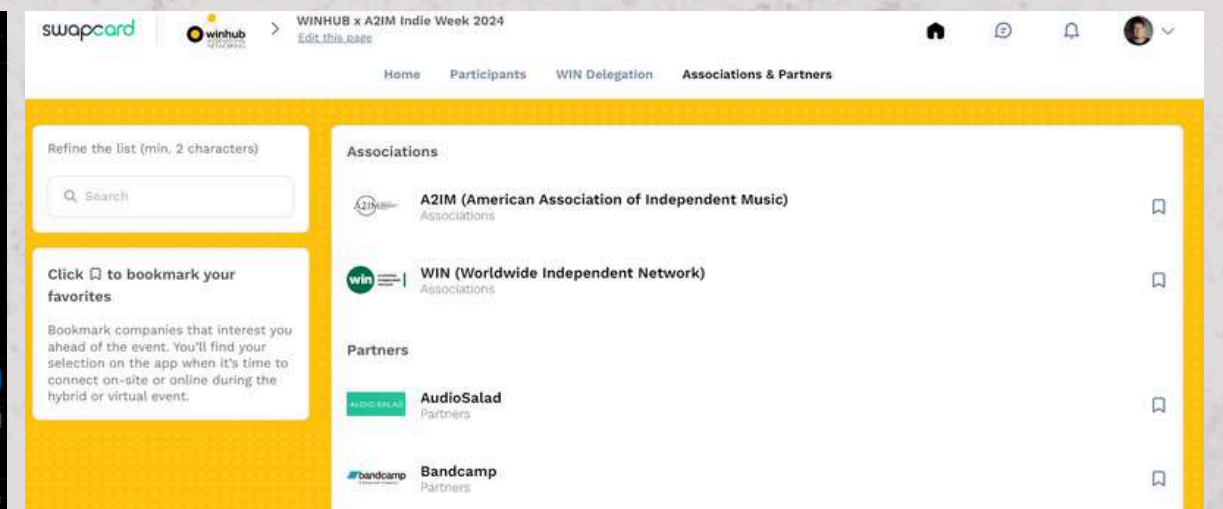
swapcard

winhub NETWORKING

WINHUB x A2IM Indie Week 2024
Edit this page

Home Participants WIN Delegation Associations & Partners

Refine the list (min. 2 characters)

Search

Click to bookmark your favorites

Bookmark companies that interest you ahead of the event. You'll find your selection on the app when it's time to connect on-site or online during the hybrid or virtual event.

Associations

A2IM

A2IM (American Association of Independent Music)
Associations

win

WIN (Worldwide Independent Network)
Associations

Partners

AUDIO SALAD

AudioSalad
Partners

bandcamp

Bandcamp
Partners